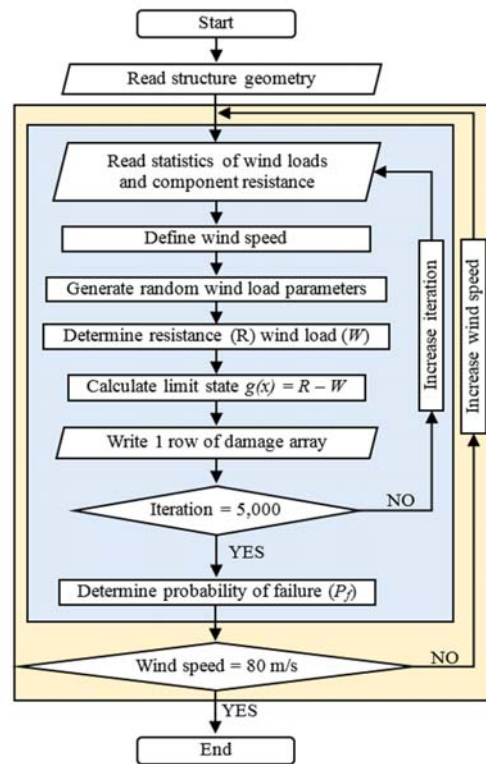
Start

Read structure geometry

Read statistics of wind loads and component resistance

Define wind speed

Generate random wind load parameters

Determine resistance (R) wind load ($W$)

Calculate limit state $g(x) = R - W$

Write 1 row of damage array

Iteration = 5,000

NO

YES

Determine probability of failure ($P_f$)

Increase iteration

Increase wind speed

Wind speed = 80 m/s

NO

YES

End